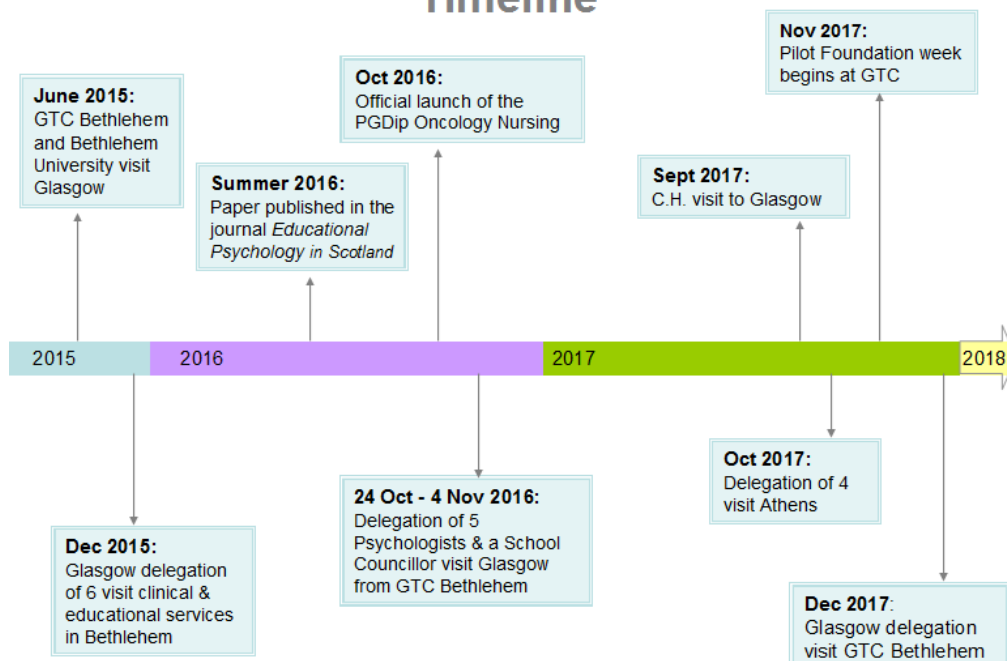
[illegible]

**June 2015:**
GTC Bethlehem and Bethlehem University visit Glasgow

**Summer 2016:**
Paper published in the journal *Educational Psychology in Scotland*

**Oct 2016:**
Official launch of the PGDip Oncology Nursing

**Sept 2017:**
C.H. visit to Glasgow

**Nov 2017:**
Pilot Foundation week begins at GTC

2015
2016
2017
2018

**Dec 2015:**
Glasgow delegation of 6 visit clinical & educational services in Bethlehem

**24 Oct - 4 Nov 2016:**
Delegation of 5 Psychologists & a School Councillor visit Glasgow from GTC Bethlehem

**Oct 2017:**
Delegation of 4 visit Athens

**Dec 2017**:
Glasgow delegation visit GTC Bethlehem